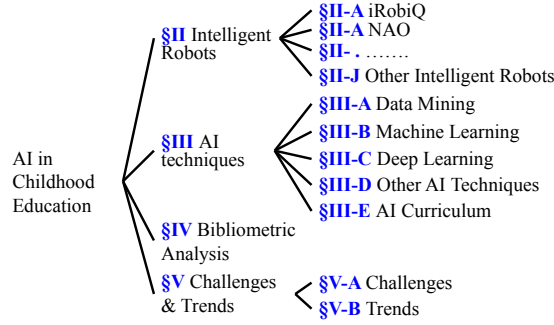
AI in Childhood Education

§II Intelligent Robots

§II-A iRobiQ
§II-A NAO
§II- . …….
§II-J Other Intelligent Robots

§III AI techniques

§III-A Data Mining
§III-B Machine Learning
§III-C Deep Learning
§III-D Other AI Techniques
§III-E AI Curriculum

§IV Bibliometric Analysis

§V Challenges & Trends

§V-A Challenges
§V-B Trends